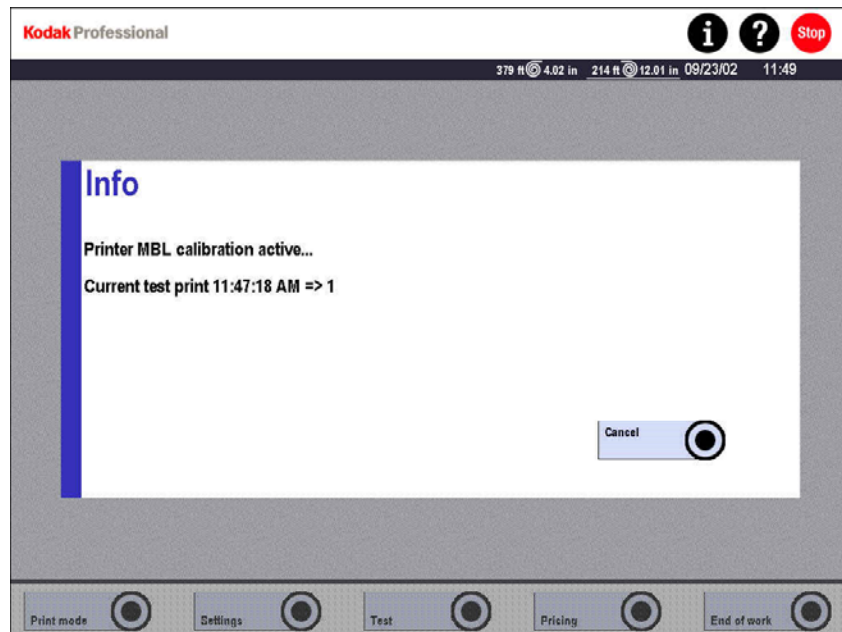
Kodak Professional

i ? Stop

379 ft 4.02 in 214 ft 12.01 in 09/23/02 11:49

Info

Printer MBL calibration active...

Current test print 11:47:18 AM => 1

Cancel

Print mode Settings Test Pricing End of work